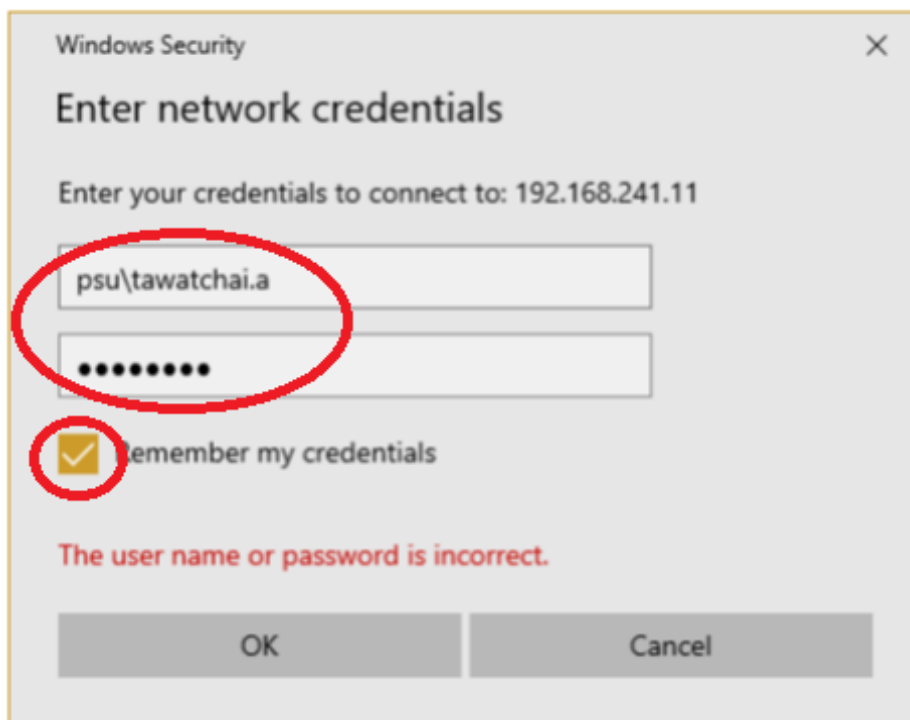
Windows Security

×

Enter network credentials

Enter your credentials to connect to: 192.168.241.11

psu\tawatchai.a

••••••••

Remember my credentials

The user name or password is incorrect.

OK

Cancel